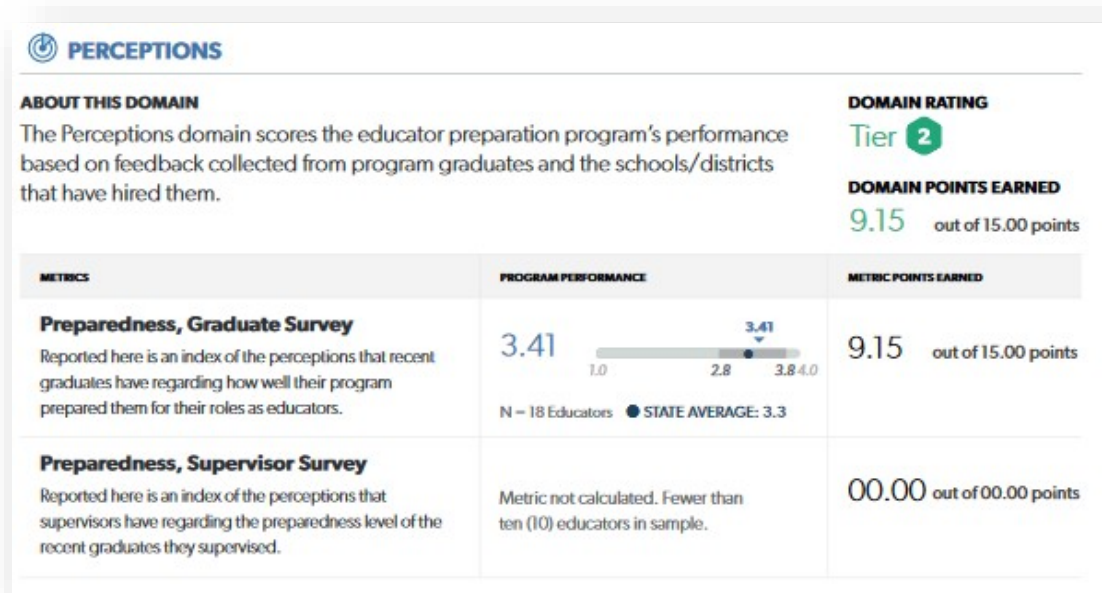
PERCEPTIONS

ABOUT THIS DOMAIN

The Perceptions domain scores the educator preparation program's performance based on feedback collected from program graduates and the schools/districts that have hired them.

DOMAIN RATING

Tier 2

DOMAIN POINTS EARNED

9.15 out of 15.00 points

| METRICS | PROGRAM PERFORMANCE | METRIC POINTS EARNED |
|---|---|---|
| **Preparedness, Graduate Survey** Reported here is an index of the perceptions that recent graduates have regarding how well their program prepared them for their roles as educators. | 3.41 3.41 1.0 2.8 3.8 4.0 N = 18 Educators STATE AVERAGE: 3.3 | 9.15 out of 15.00 points |
| **Preparedness, Supervisor Survey** Reported here is an index of the perceptions that supervisors have regarding the preparedness level of the recent graduates they supervised. | Metric not calculated. Fewer than ten (10) educators in sample. | 00.00 out of 00.00 points |